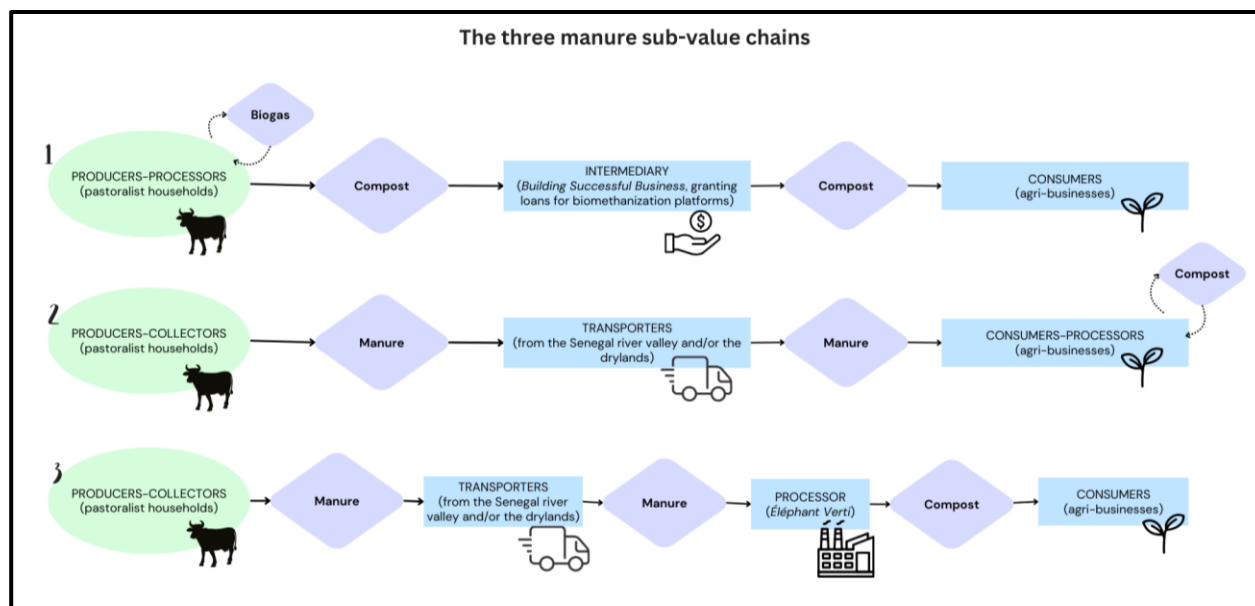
The three manure sub-value chains

1

Biogas

PRODUCERS-PROCESSORS (pastoralist households)

Compost

INTERMEDIARY (*Building Successful Business*, granting loans for biomethanization platforms)

Compost

CONSUMERS (agri-businesses)

2

PRODUCERS-COLLECTORS (pastoralist households)

Manure

TRANSPORTERS (from the Senegal river valley and/or the drylands)

Manure

CONSUMERS-PROCESSORS (agri-businesses)

Compost

3

PRODUCERS-COLLECTORS (pastoralist households)

Manure

TRANSPORTERS (from the Senegal river valley and/or the drylands)

Manure

PROCESSOR (*Éléphant Vert*)

Compost

CONSUMERS (agri-businesses)